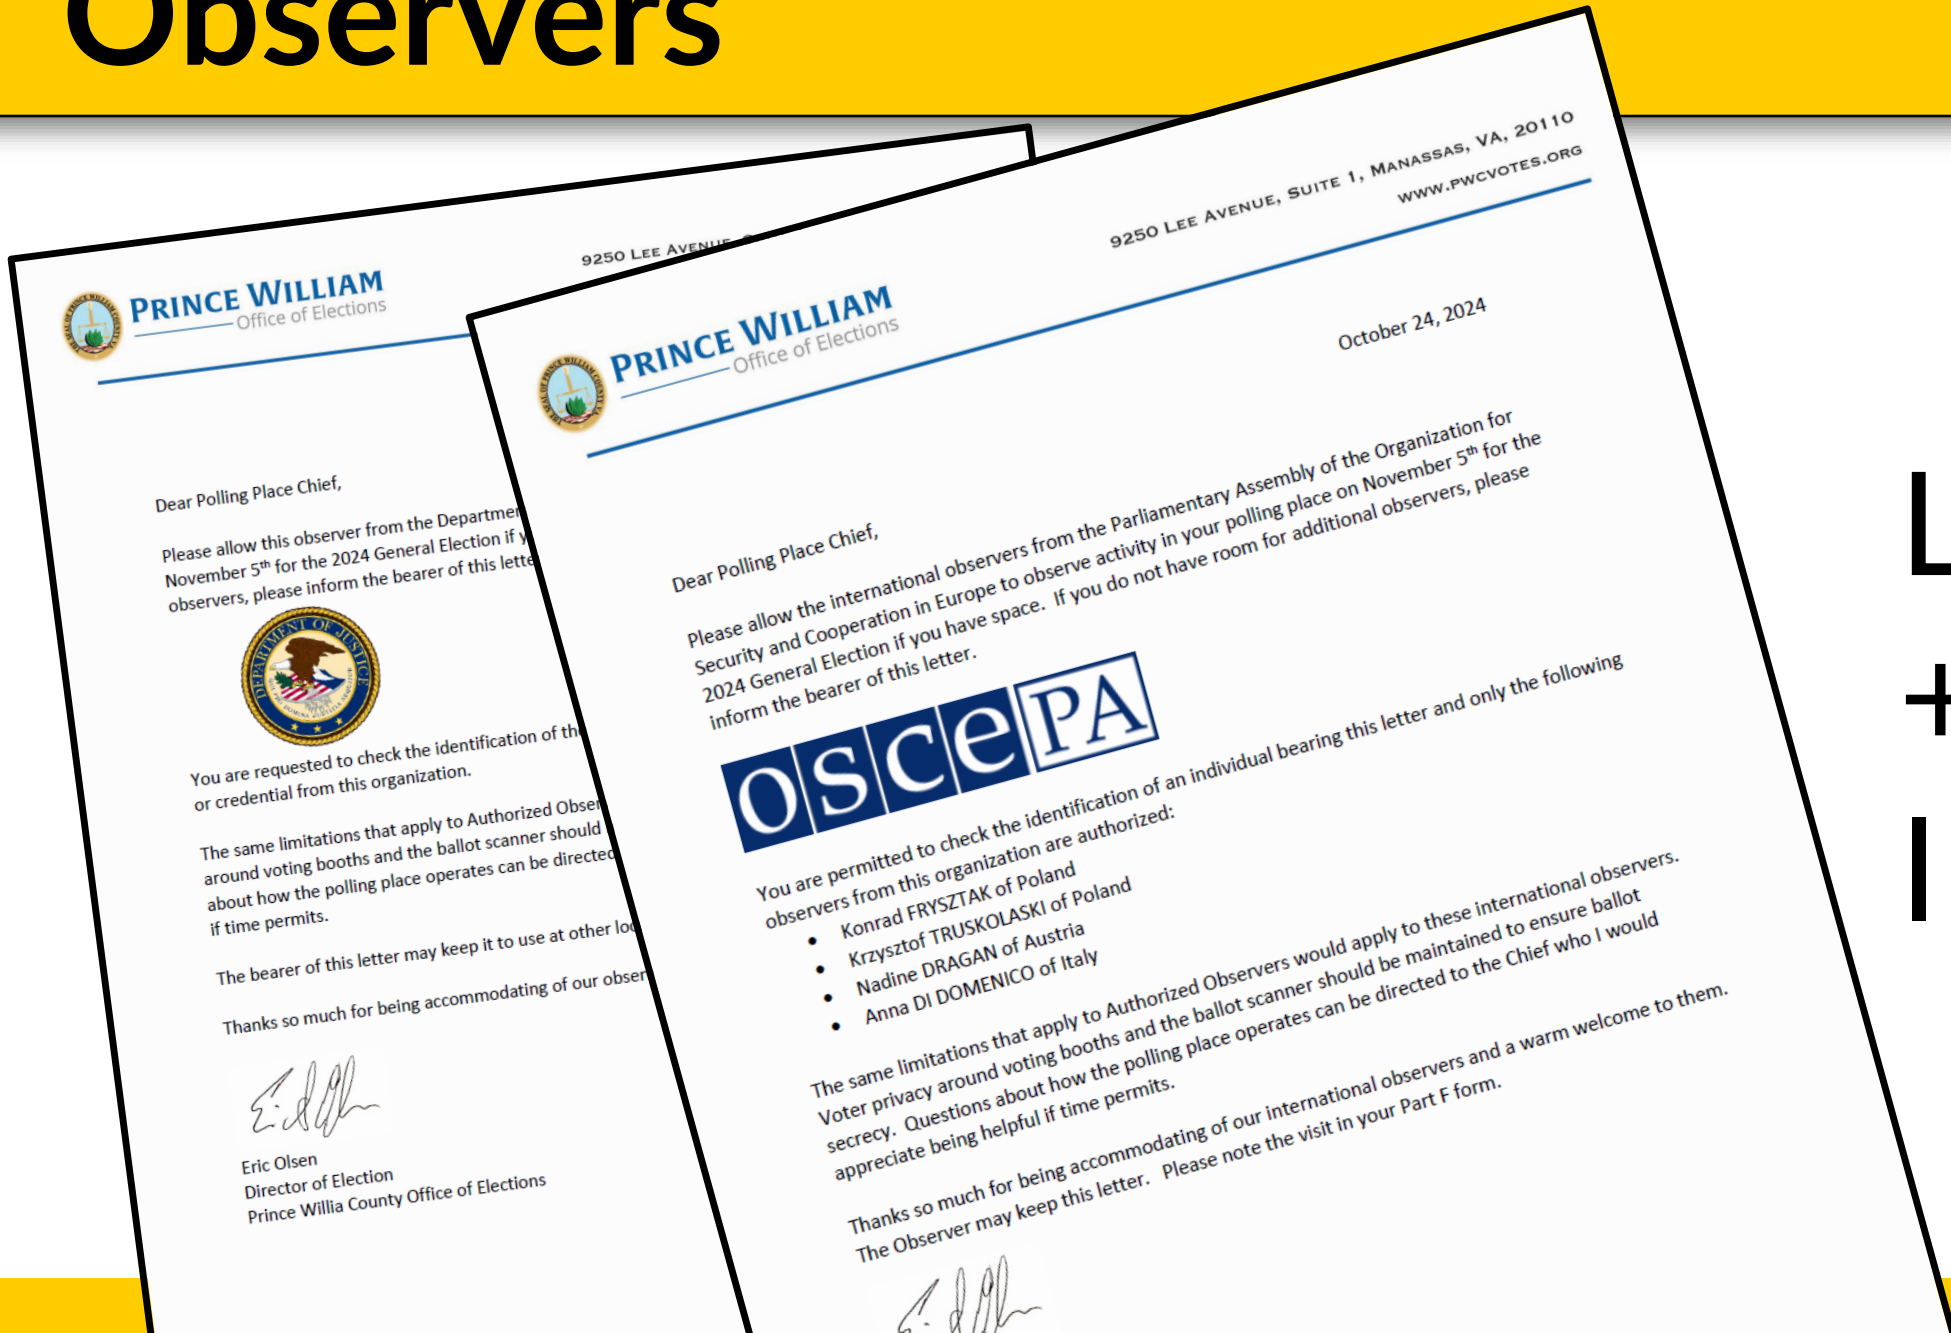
Observers

9250 Lee Avenue

Prince William
Office of Elections

Dear Polling Place Chief,

Please allow this observer from the Departme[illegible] November 5th for the 2024 General Election if y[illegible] observers, please inform the bearer of this lette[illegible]

DEPARTMENT OF JUSTICE

You are requested to check the identification of th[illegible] or credential from this organization.

The same limitations that apply to Authorized Obse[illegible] around voting booths and the ballot scanner should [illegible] about how the polling place operates can be directed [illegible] if time permits.

The bearer of this letter may keep it to use at other lo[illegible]

Thanks so much for being accommodating of our obser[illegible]

Eric Olsen
Director of Election
Prince Willia County Office of Elections

9250 Lee Avenue, Suite 1, Manassas, VA, 20110
www.pwcvotes.org

Prince William
Office of Elections

October 24, 2024

Dear Polling Place Chief,

Please allow the international observers from the Parliamentary Assembly of the Organization for Security and Cooperation in Europe to observe activity in your polling place on November 5th for the 2024 General Election if you have space. If you do not have room for additional observers, please inform the bearer of this letter.

OSCE PA

You are permitted to check the identification of an individual bearing this letter and only the following observers from this organization are authorized:
• Konrad FRYSZTAK of Poland
• Krzysztof TRUSKOLASKI of Poland
• Nadine DRAGAN of Austria
• Anna DI DOMENICO of Italy

The same limitations that apply to Authorized Observers would apply to these international observers. Voter privacy around voting booths and the ballot scanner should be maintained to ensure ballot secrecy. Questions about how the polling place operates can be directed to the Chief who I would appreciate being helpful if time permits.

Thanks so much for being accommodating of our international observers and a warm welcome to them. The Observer may keep this letter. Please note the visit in your Part F form.

L
+
I